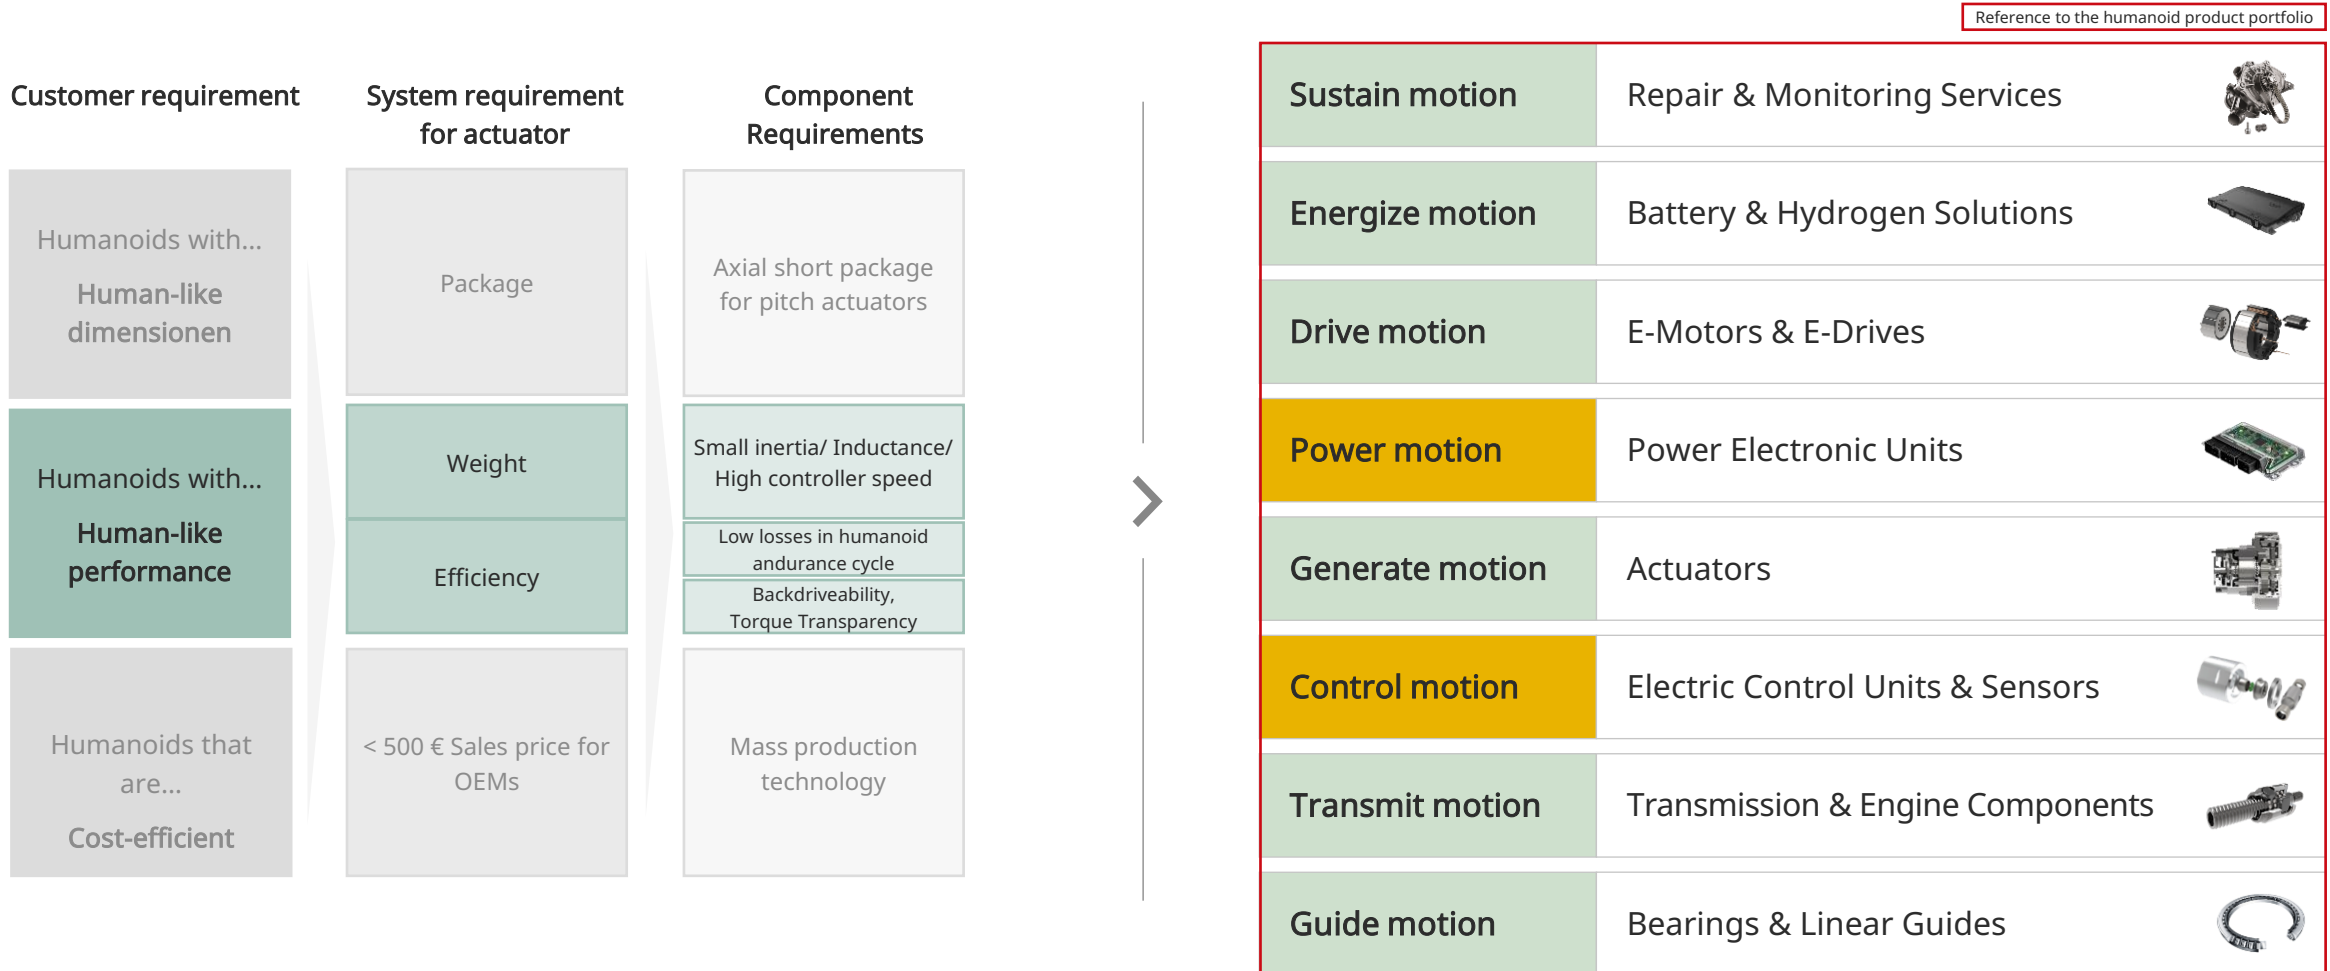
Reference to the humanoid product portfolio

Customer requirement

System requirement for actuator

Component Requirements

Humanoids with...

Human-like dimensionen

Package

Axial short package for pitch actuators

Humanoids with...

Human-like performance

Weight

Efficiency

Small inertia/ Inductance/ High controller speed

Low losses in humanoid andurance cycle

Backdriveability, Torque Transparency

Humanoids that are...

Cost-efficient

< 500 € Sales price for OEMs

Mass production technology

| | |
|---|---|
| Sustain motion | Repair & Monitoring Services |
| Energize motion | Battery & Hydrogen Solutions |
| Drive motion | E-Motors & E-Drives |
| Power motion | Power Electronic Units |
| Generate motion | Actuators |
| Control motion | Electric Control Units & Sensors |
| Transmit motion | Transmission & Engine Components |
| Guide motion | Bearings & Linear Guides |